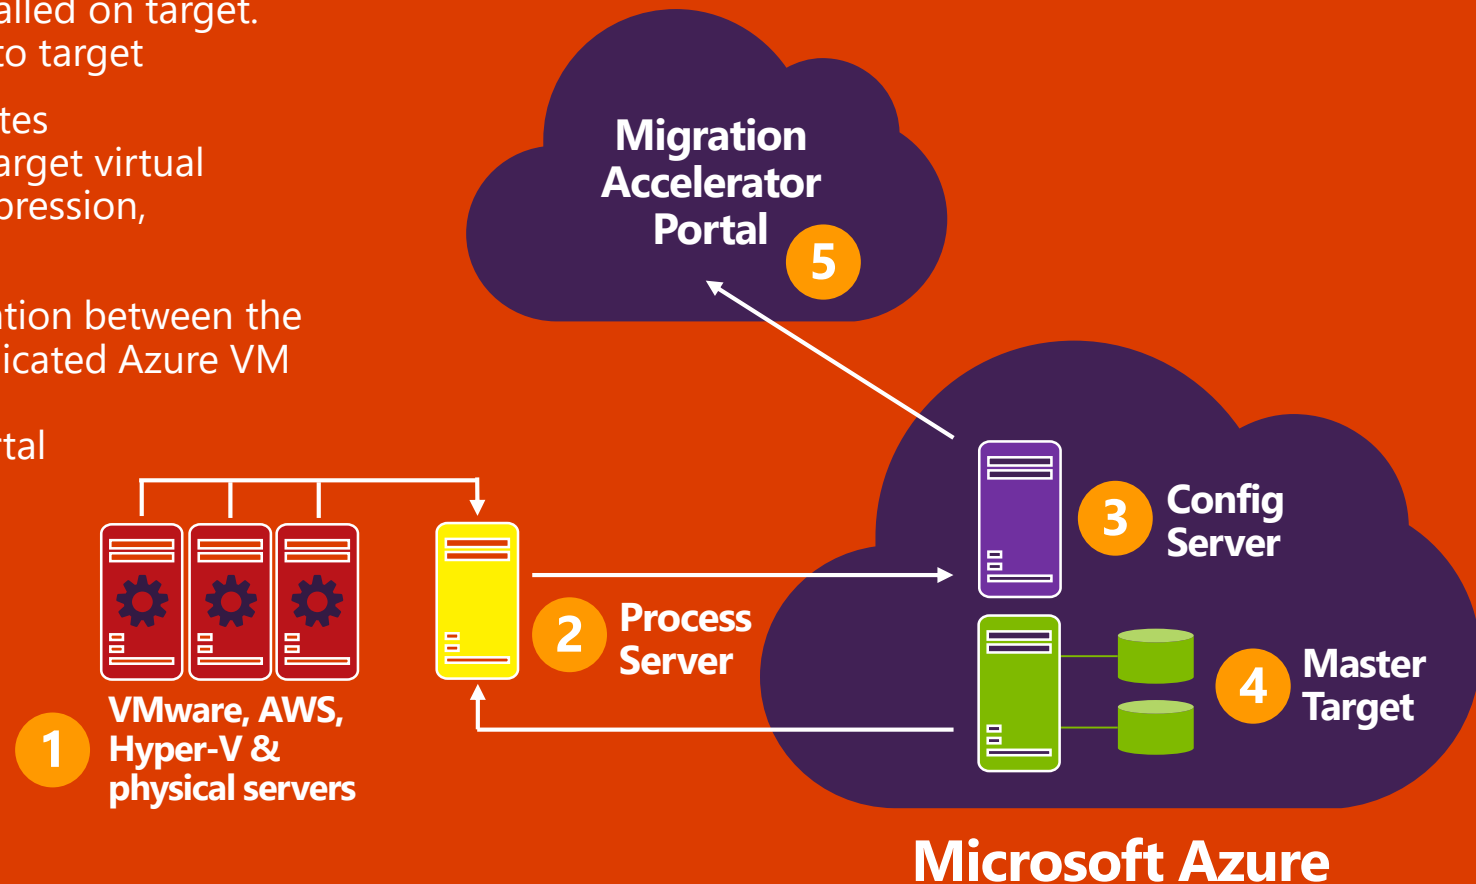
alled on target.
to target

tes
arget virtual
pression,

ation between the
icated Azure VM

rtal

Migration Accelerator Portal
5

3
Config Server

2
Process Server

4
Master Target

1
VMware, AWS, Hyper-V & physical servers

Microsoft Azure